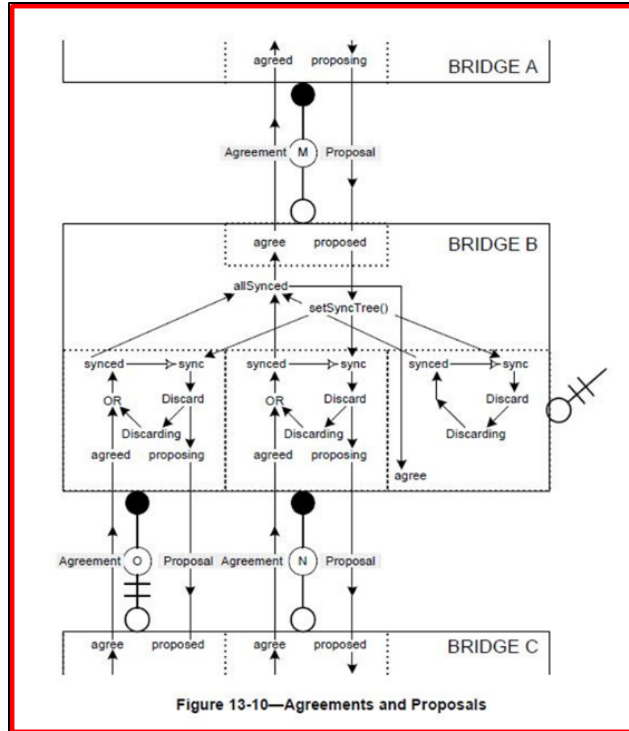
agreed proposing
BRIDGE A
Agreement M Proposal
agree proposed
BRIDGE B
allSynced
setSyncTree()
synced sync
OR Discard
Discarding
agreed proposing
synced sync
OR Discard
Discarding
agreed proposing
synced sync
Discard
Discarding
agree
Agreement O Proposal Agreement N Proposal
agree proposed agree proposed
BRIDGE C

Figure 13-10—Agreements and Proposals